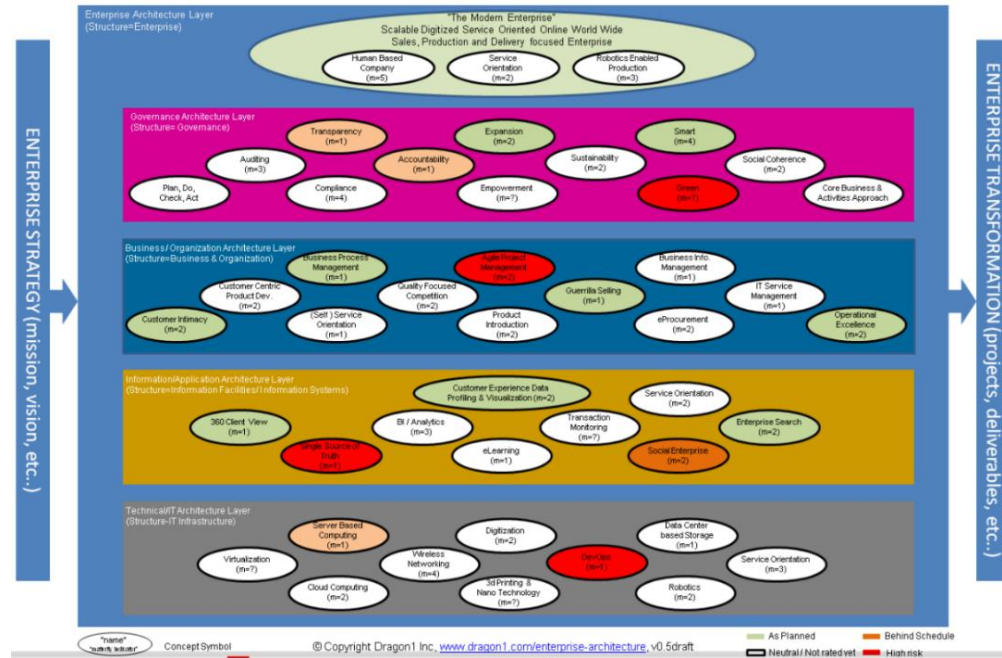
ENTERPRISE STRATEGY (mission, vision, etc..)

Enterprise Architecture Layer
(Structure=Enterprise)

"The Modern Enterprise"
Scalable Digitized Service Oriented Online World Wide Sales, Production and Delivery focused Enterprise

Human Based Company (m=5)
Service Orientation (m=2)
Robotics Enabled Production (m=3)

Governance Architecture Layer
(Structure= Governance)

Transparency (m=1)
Expansion (m=2)
Smart (m=4)
Auditing (m=3)
Accountability (m=1)
Sustainability (m=2)
Social Coherence (m=2)
Plan, Do, Check, Act
Compliance (m=4)
Empowerment (m=?)
Green (m=?)
Core Business & Activities Approach

Business / Organization Architecture Layer
(Structure=Business & Organization)

Business Process Management (m=1)
Agile Project Management (m=2)
Business Info. Management (m=1)
Customer Centric Product Dev. (m=2)
Quality Focused Competition (m=2)
Guerrilla Selling (m=1)
IT Service Management (m=1)
Customer Intimacy (m=2)
(Self ) Service Orientation (m=1)
Product Introduction (m=2)
eProcurement (m=2)
Operational Excellence (m=2)

Information/Application Architecture Layer
(Structure=Information Facilities/ Information Systems)

Customer Experience Data Profiling & Visualization (m=2)
Service Orientation (m=2)
360 Client View (m=1)
BI / Analytics (m=3)
Transaction Monitoring (m=?)
Enterprise Search (m=2)
Single Source of Truth (m=1)
eLearning (m=1)
Social Enterprise (m=2)

Technical/IT Architecture Layer
(Structure-IT Infrastructure)

Server Based Computing (m=1)
Digitization (m=2)
Data Center based Storage (m=1)
Virtualization (m=?)
Wireless Networking (m=4)
DevOps (m=1)
Service Orientation (m=3)
Cloud Computing (m=2)
3d Printing & Nano Technology (m=?)
Robotics (m=2)

ENTERPRISE TRANSFORMATION (projects, deliverables, etc..)

"name" "maturity indicator" Concept Symbol
© Copyright Dragon1 Inc, www.dragon1.com/enterprise-architecture, v0.5draft
As Planned
Behind Schedule
Neutral / Not rated yet
High risk